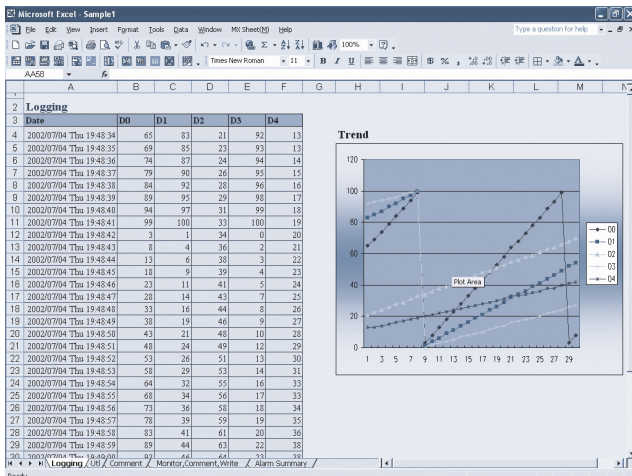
Microsoft Excel - Sample1

File Edit View Insert Format Tools Data Window MX Sheet(M) Help

Type a question for help

100%

Times New Roman 11 B I U $ %

AA58 fx

| | A | B | C | D | E | F |
|---|---|---|---|---|---|---|
| 2 | Logging | | | | | |
| 3 | Date | D0 | D1 | D2 | D3 | D4 |
| 4 | 2002/07/04 Thu 19:48:34 | 65 | 83 | 21 | 92 | 13 |
| 5 | 2002/07/04 Thu 19:48:35 | 69 | 85 | 23 | 93 | 13 |
| 6 | 2002/07/04 Thu 19:48:36 | 74 | 87 | 24 | 94 | 14 |
| 7 | 2002/07/04 Thu 19:48:37 | 79 | 90 | 26 | 95 | 15 |
| 8 | 2002/07/04 Thu 19:48:38 | 84 | 92 | 28 | 96 | 16 |
| 9 | 2002/07/04 Thu 19:48:39 | 89 | 95 | 29 | 98 | 17 |
| 10 | 2002/07/04 Thu 19:48:40 | 94 | 97 | 31 | 99 | 18 |
| 11 | 2002/07/04 Thu 19:48:41 | 99 | 100 | 33 | 100 | 19 |
| 12 | 2002/07/04 Thu 19:48:42 | 3 | 1 | 34 | 0 | 20 |
| 13 | 2002/07/04 Thu 19:48:43 | 8 | 4 | 36 | 2 | 21 |
| 14 | 2002/07/04 Thu 19:48:44 | 13 | 6 | 38 | 3 | 22 |
| 15 | 2002/07/04 Thu 19:48:45 | 18 | 9 | 39 | 4 | 23 |
| 16 | 2002/07/04 Thu 19:48:46 | 23 | 11 | 41 | 5 | 24 |
| 17 | 2002/07/04 Thu 19:48:47 | 28 | 14 | 43 | 7 | 25 |
| 18 | 2002/07/04 Thu 19:48:48 | 33 | 16 | 44 | 8 | 26 |
| 19 | 2002/07/04 Thu 19:48:49 | 38 | 19 | 46 | 9 | 27 |
| 20 | 2002/07/04 Thu 19:48:50 | 43 | 21 | 48 | 10 | 28 |
| 21 | 2002/07/04 Thu 19:48:51 | 48 | 24 | 49 | 12 | 29 |
| 22 | 2002/07/04 Thu 19:48:52 | 53 | 26 | 51 | 13 | 30 |
| 23 | 2002/07/04 Thu 19:48:53 | 58 | 29 | 53 | 14 | 31 |
| 24 | 2002/07/04 Thu 19:48:54 | 64 | 32 | 55 | 16 | 33 |
| 25 | 2002/07/04 Thu 19:48:55 | 68 | 34 | 56 | 17 | 33 |
| 26 | 2002/07/04 Thu 19:48:56 | 73 | 36 | 58 | 18 | 34 |
| 27 | 2002/07/04 Thu 19:48:57 | 78 | 39 | 59 | 19 | 35 |
| 28 | 2002/07/04 Thu 19:48:58 | 83 | 41 | 61 | 20 | 36 |
| 29 | 2002/07/04 Thu 19:48:59 | 89 | 44 | 63 | 22 | 38 |
| 30 | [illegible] | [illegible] | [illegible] | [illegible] | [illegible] | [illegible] |

Trend

120
100
80
60
40
20
0
1 3 5 7 9 11 13 15 17 19 21 23 25 27 29

Plot Area

00
01
02
03
04

Logging / Util / Comment / Monitor,Comment,Write / Alarm Summary /